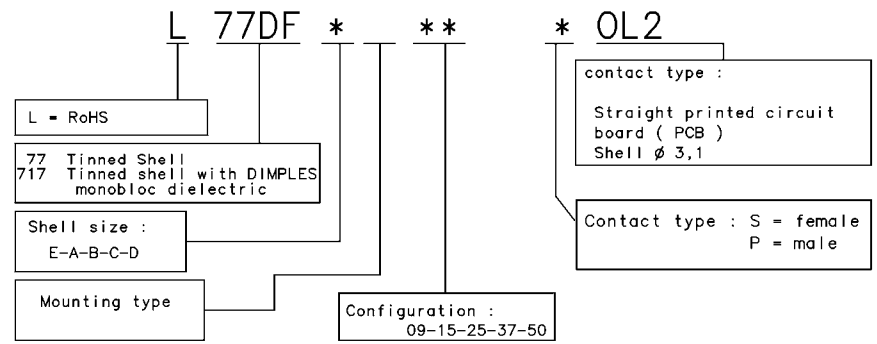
L 77DF * _ ** * OL2

contact type :

Straight printed circuit board ( PCB )
Shell ø 3,1

L = RoHS

77 Tinned Shell
717 Tinned shell with DIMPLES monobloc dielectric

Shell size :
E-A-B-C-D

Contact type : S = female
P = male

Mounting type

Configuration :
09-15-25-37-50